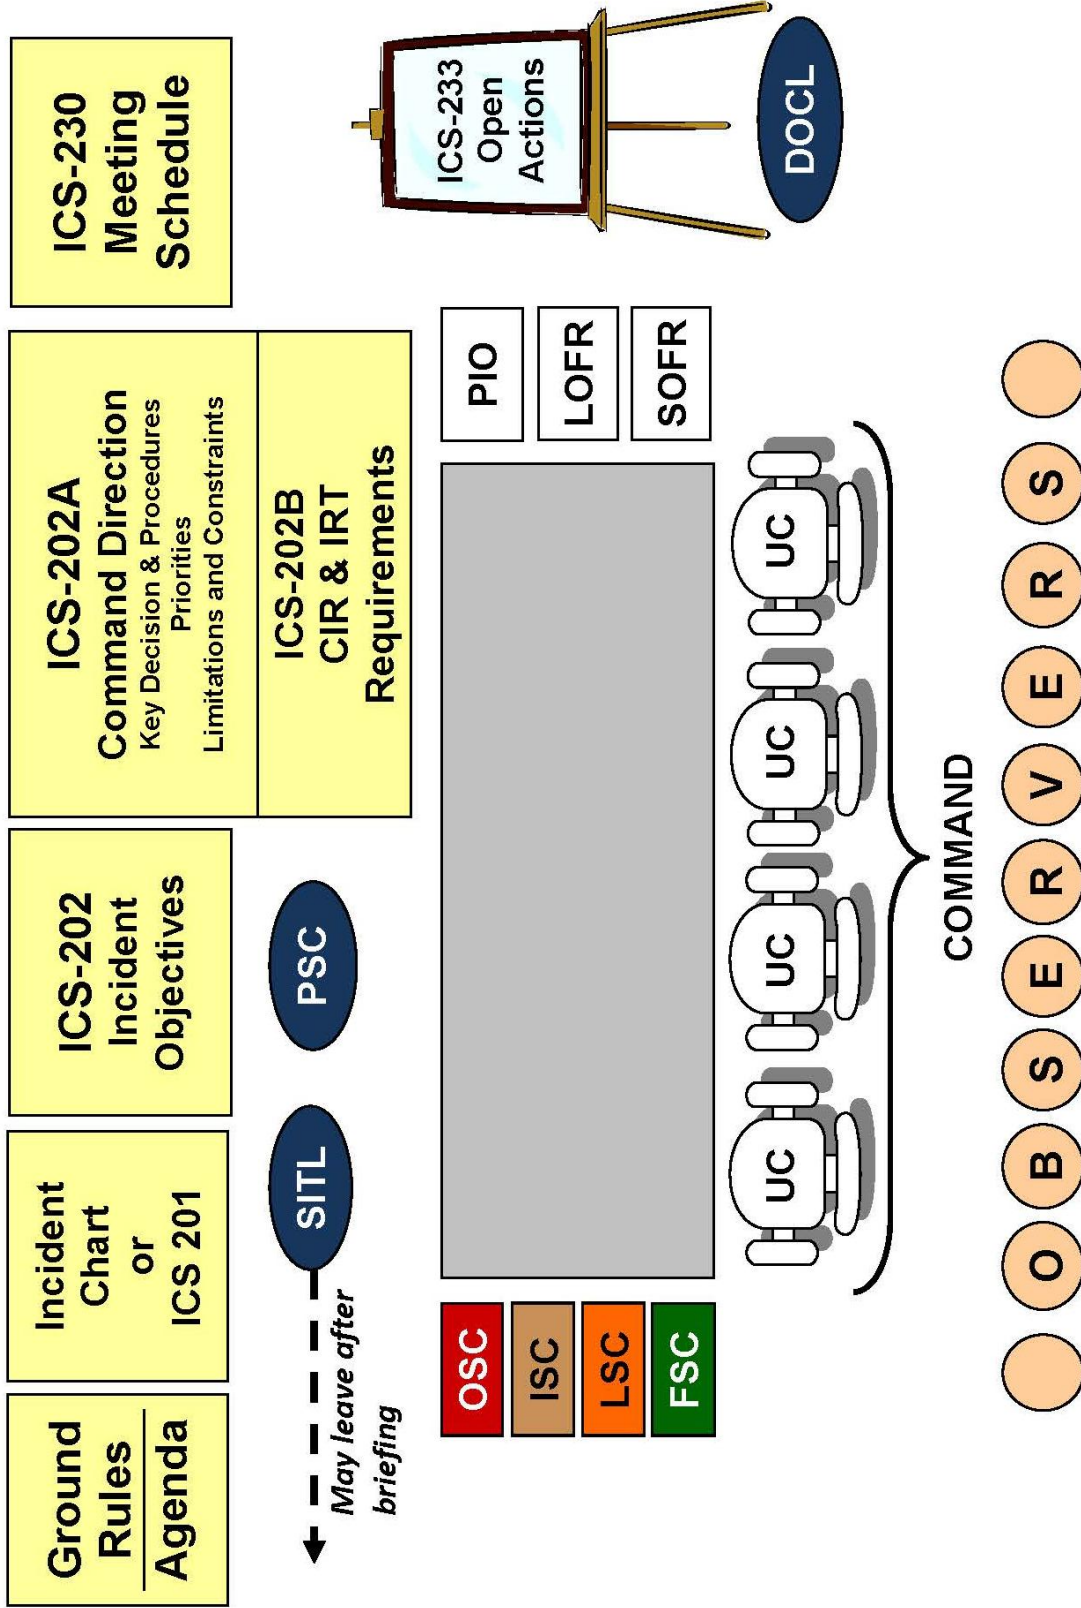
Ground Rules
Agenda

Incident Chart or ICS 201

ICS-202 Incident Objectives

ICS-202A Command Direction
Key Decision & Procedures
Priorities
Limitations and Constraints

ICS-202B CIR & IRT Requirements

ICS-230 Meeting Schedule

ICS-233 Open Actions

DOCL

SITL

May leave after briefing

PSC

PIO

LOFR

SOFR

OSC

ISC

LSC

FSC

UC

UC

UC

UC

COMMAND

O B S E R V E R S